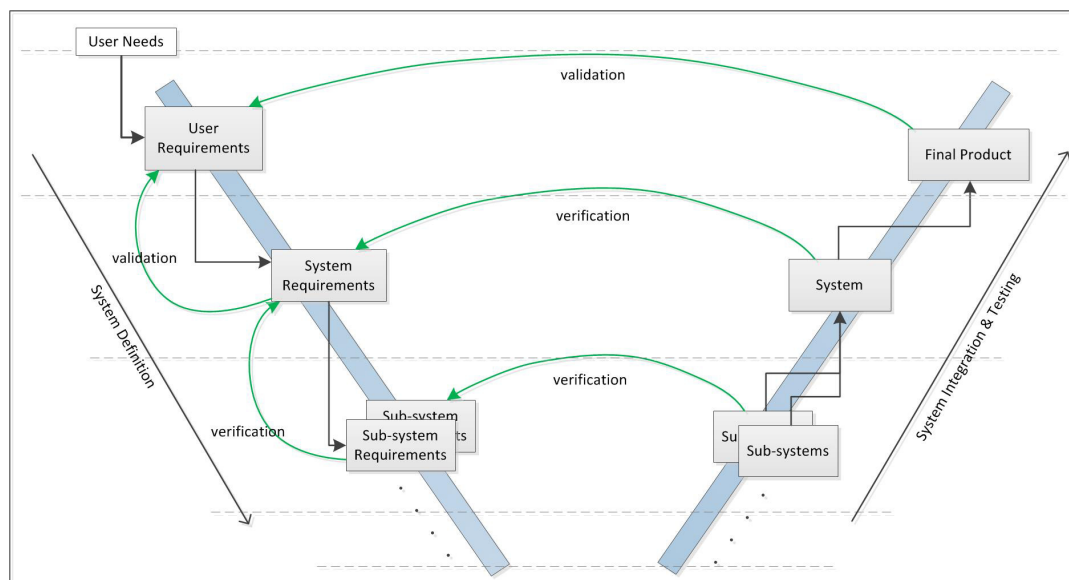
User Needs

validation

User Requirements

Final Product

verification

validation

System Requirements

System

System Definition

System Integration & Testing

verification

Sub-system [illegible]ts

Sub-system Requirements

verification

Su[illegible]

Sub-systems